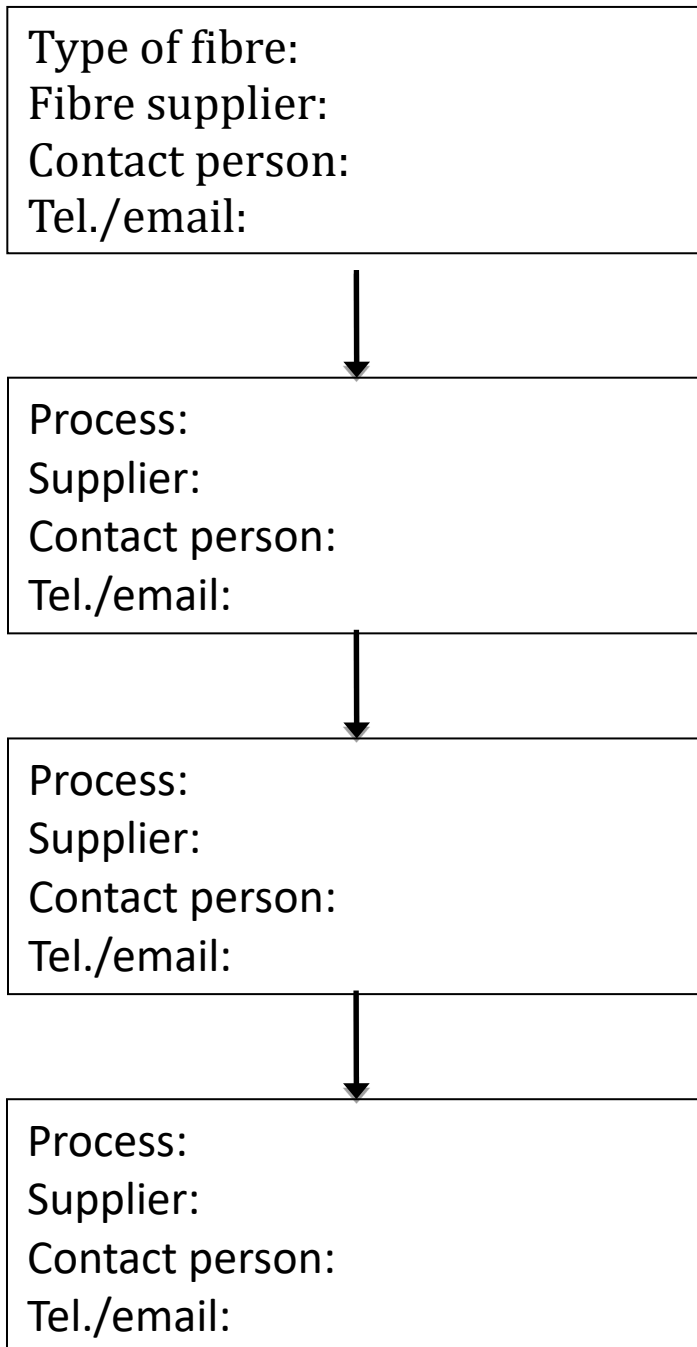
Type of fibre:
Fibre supplier:
Contact person:
Tel./email:

Process:
Supplier:
Contact person:
Tel./email:

Process:
Supplier:
Contact person:
Tel./email:

Process:
Supplier:
Contact person:
Tel./email: